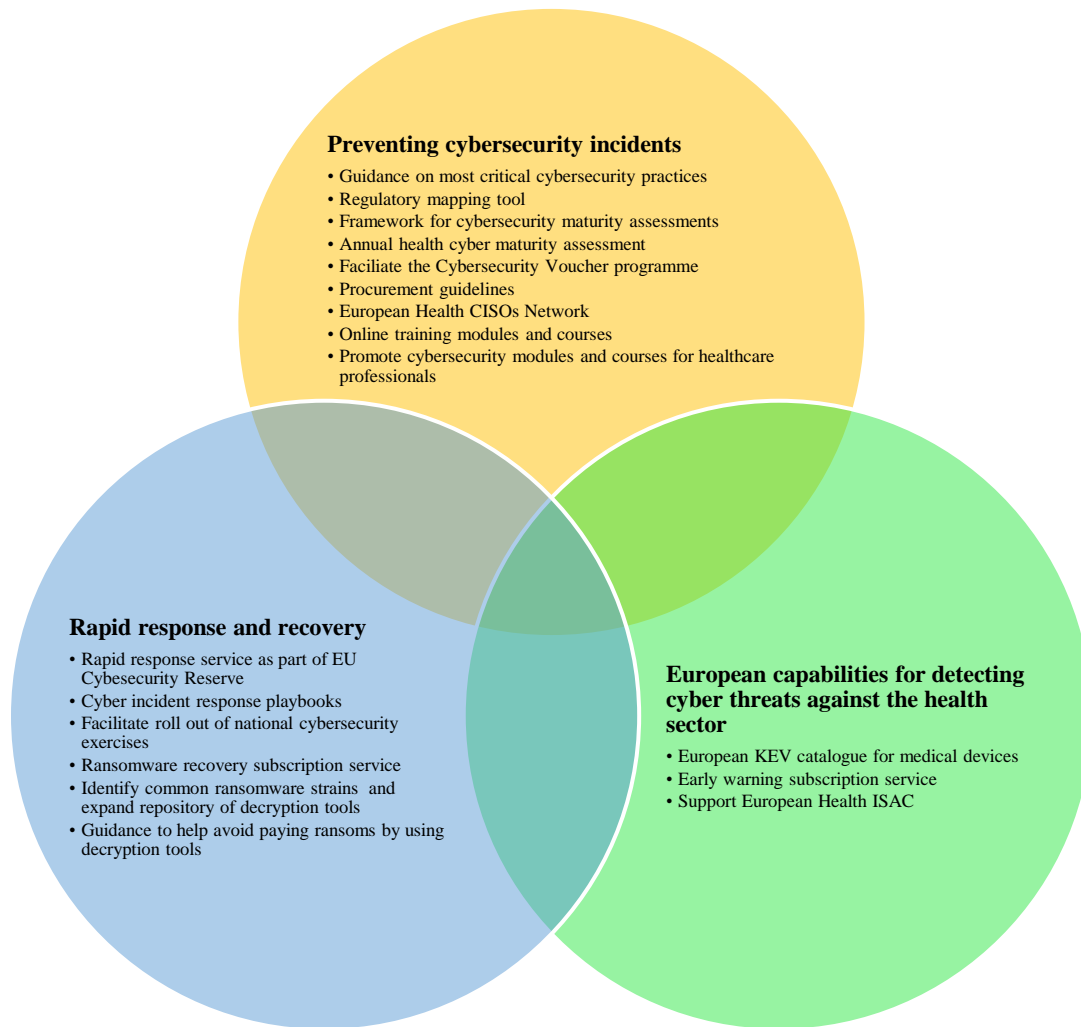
Preventing cybersecurity incidents

• Guidance on most critical cybersecurity practices
• Regulatory mapping tool
• Framework for cybersecurity maturity assessments
• Annual health cyber maturity assessment
• Faciliate the Cybersecurity Voucher programme
• Procurement guidelines
• European Health CISOs Network
• Online training modules and courses
• Promote cybersecurity modules and courses for healthcare professionals

Rapid response and recovery

• Rapid response service as part of EU Cybesecurity Reserve
• Cyber incident response playbooks
• Facilitate roll out of national cybersecurity exercises
• Ransomware recovery subscription service
• Identify common ransomware strains and expand repository of decryption tools
• Guidance to help avoid paying ransoms by using decryption tools

European capabilities for detecting cyber threats against the health sector

• European KEV catalogue for medical devices
• Early warning subscription service
• Support European Health ISAC